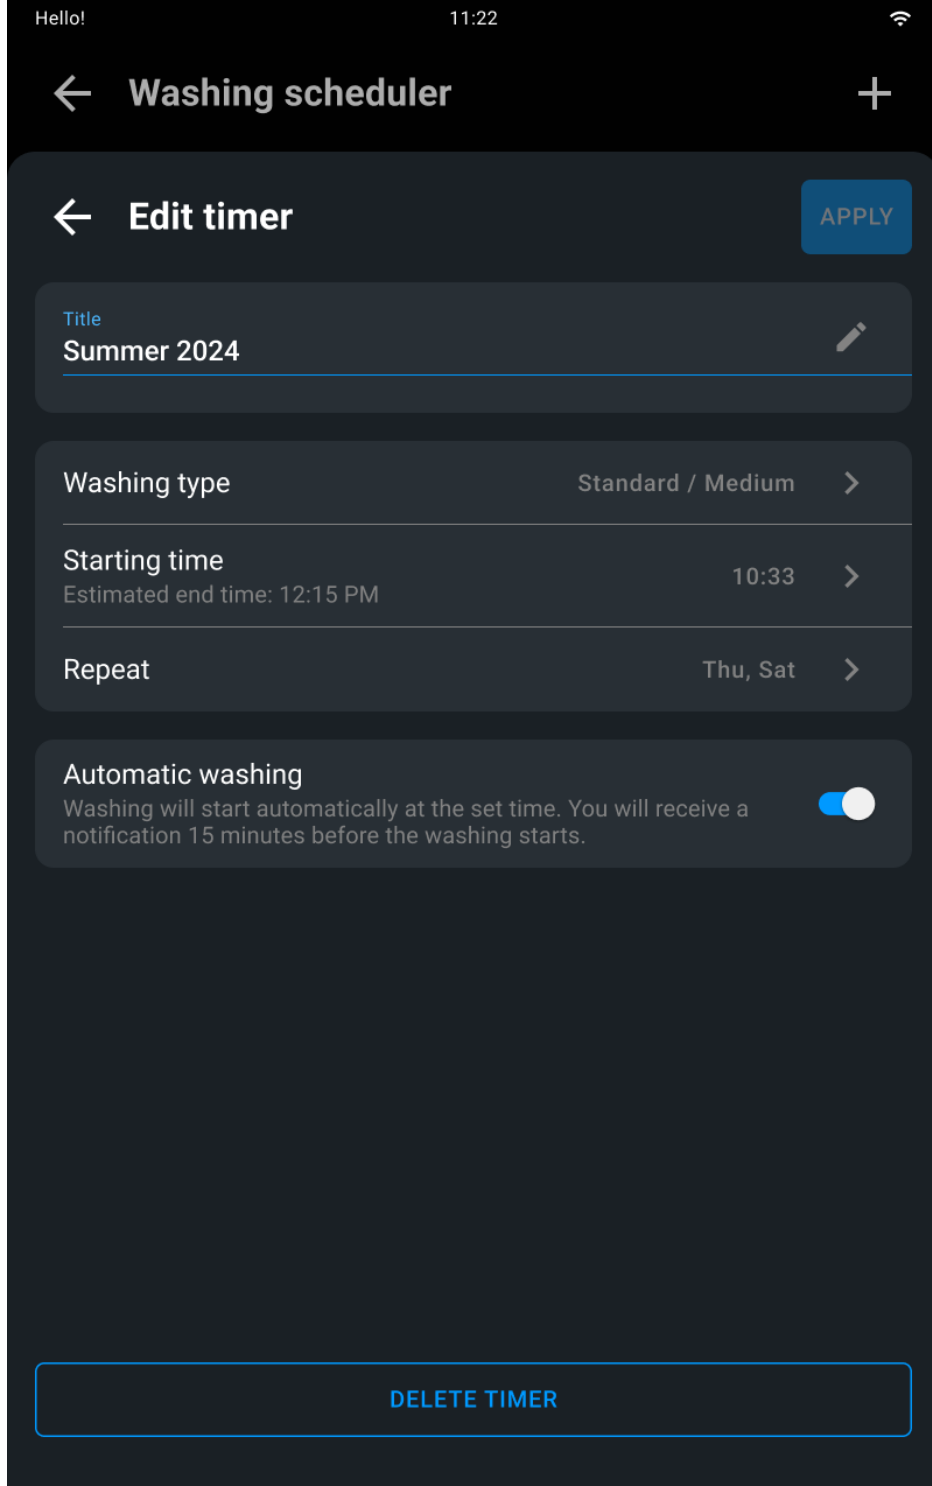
Hello!
11:22

Washing scheduler

Edit timer
APPLY

Title
Summer 2024

Washing type
Standard / Medium

Starting time
Estimated end time: 12:15 PM
10:33

Repeat
Thu, Sat

Automatic washing
Washing will start automatically at the set time. You will receive a notification 15 minutes before the washing starts.

DELETE TIMER